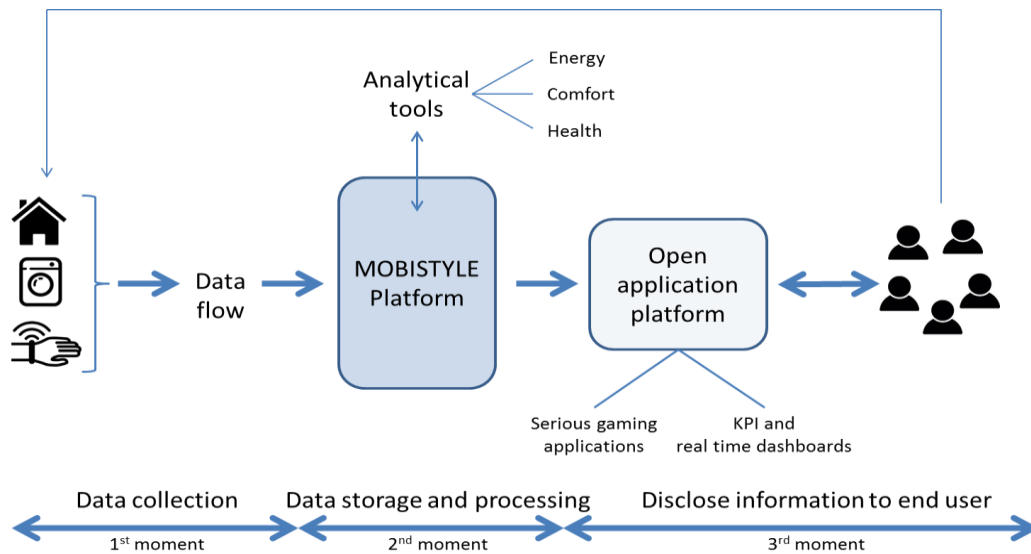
Analytical tools

Energy
Comfort
Health

Data flow

MOBISTYLE Platform

Open application platform

Serious gaming applications

KPI and real time dashboards

Data collection

Data storage and processing

Disclose information to end user

1$^{st}$ moment

2$^{nd}$ moment

3$^{rd}$ moment